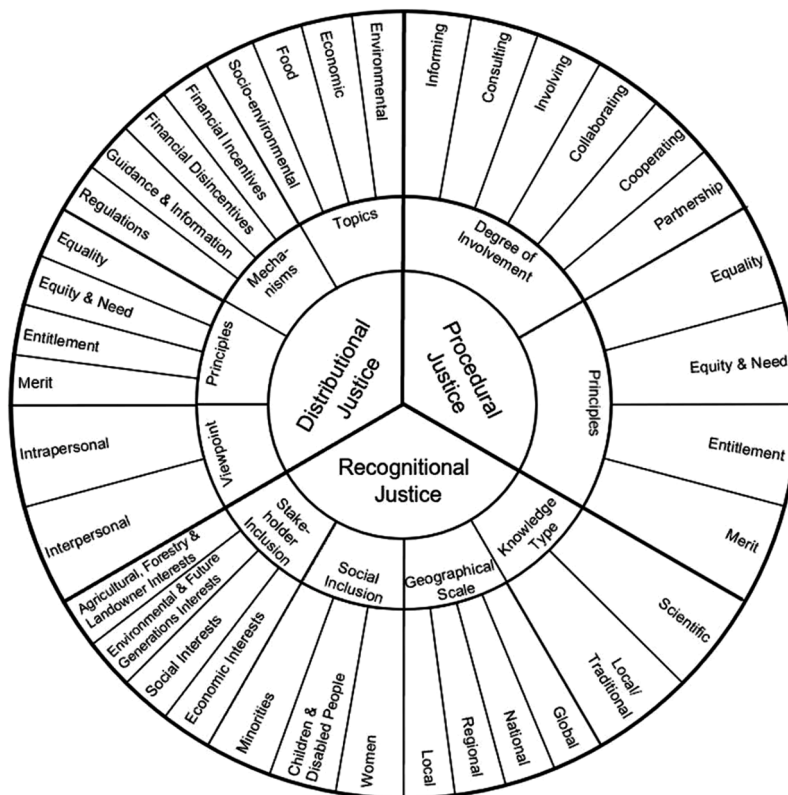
Distributional Justice

Procedural Justice

Recognitional Justice

Topics

Mechanisms

Principles

Viewpoint

Environmental

Economic

Food

Socio-environmental

Financial Incentives

Financial Disincentives

Guidance & Information

Regulations

Equality

Equity & Need

Entitlement

Merit

Intrapersonal

Interpersonal

Degree of Involvement

Principles

Informing

Consulting

Involving

Collaborating

Cooperating

Partnership

Equality

Equity & Need

Entitlement

Merit

Stakeholder Inclusion

Social Inclusion

Geographical Scale

Knowledge Type

Agricultural, Forestry & Landowner Interests

Environmental & Future Generations Interests

Social Interests

Economic Interests

Minorities

Children & Disabled People

Women

Local

Regional

National

Global

Local/ Traditional

Scientific